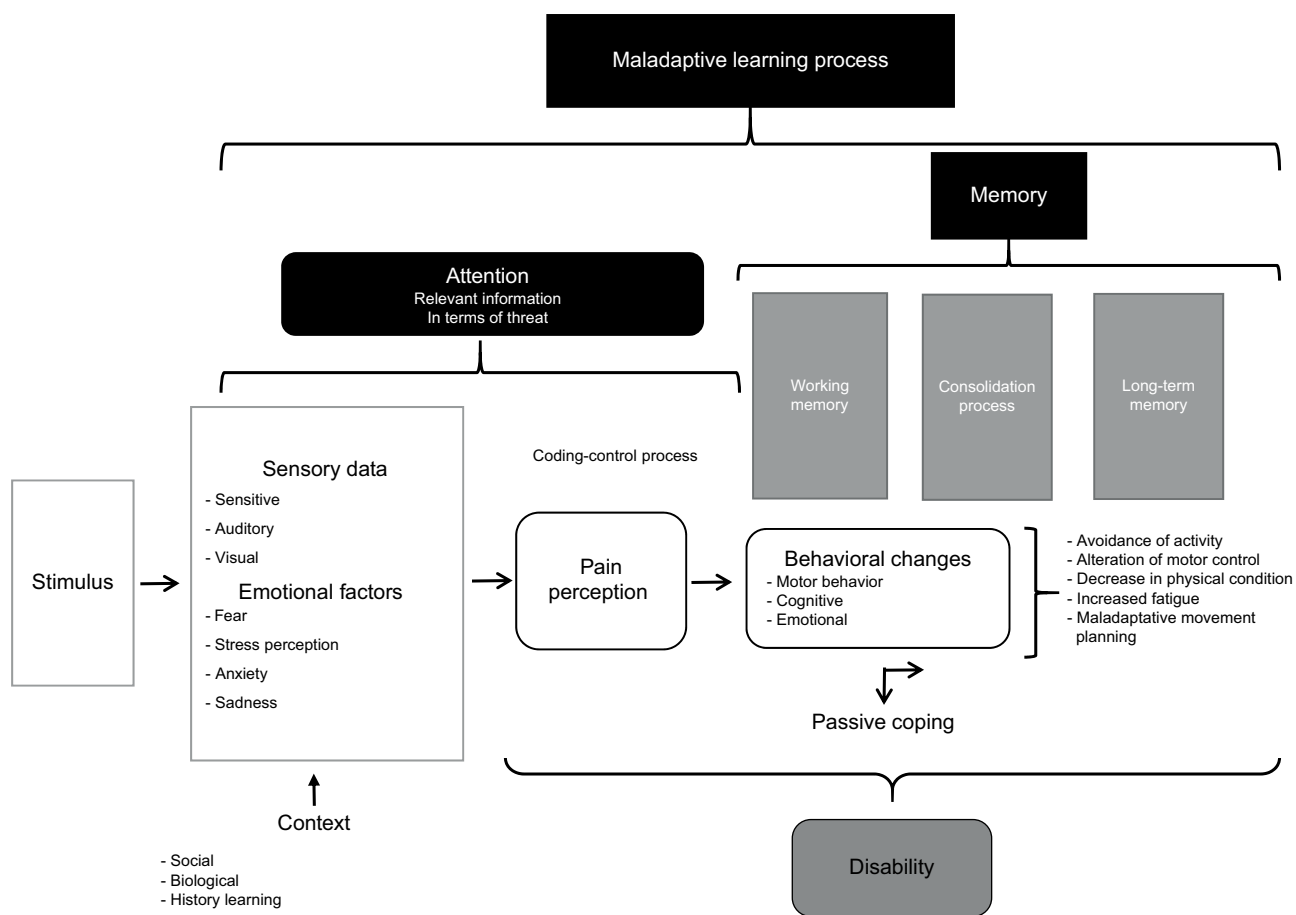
Maladaptive learning process

Memory

Attention
Relevant information
In terms of threat

Working memory

Consolidation process

Long-term memory

Coding-control process

Stimulus

Sensory data
- Sensitive
- Auditory
- Visual

Emotional factors
- Fear
- Stress perception
- Anxiety
- Sadness

Pain perception

Behavioral changes
- Motor behavior
- Cognitive
- Emotional

- Avoidance of activity
- Alteration of motor control
- Decrease in physical condition
- Increased fatigue
- Maladaptative movement planning

Passive coping

Context

- Social
- Biological
- History learning

Disability